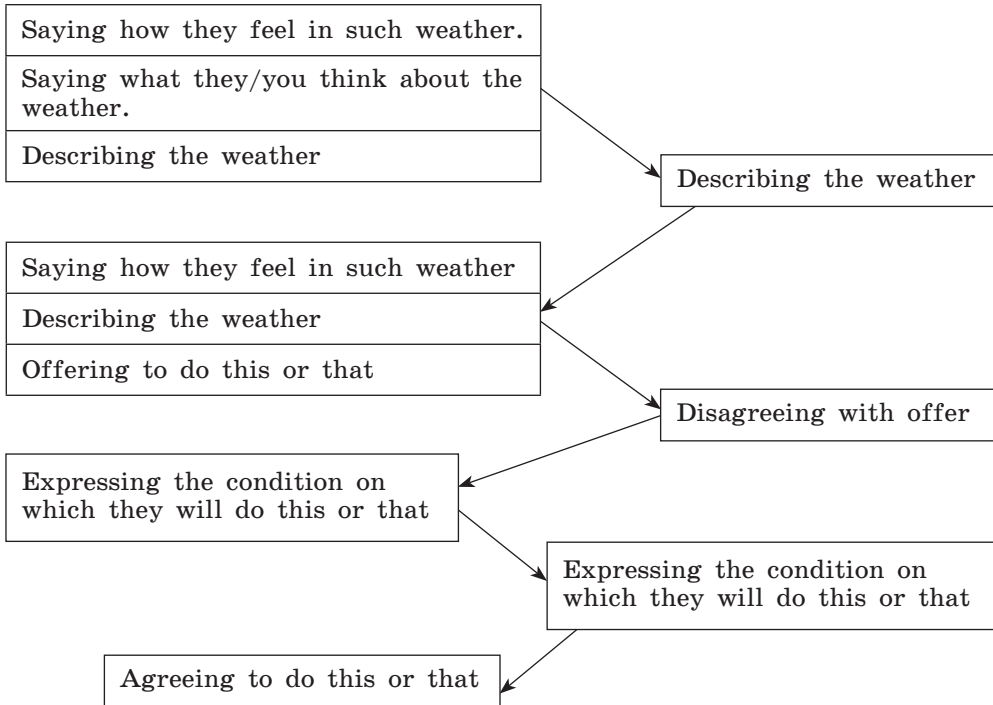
Saying how they feel in such weather.

Saying what they/you think about the weather.

Describing the weather

Describing the weather

Saying how they feel in such weather

Describing the weather

Offering to do this or that

Disagreeing with offer

Expressing the condition on which they will do this or that

Expressing the condition on which they will do this or that

Agreeing to do this or that